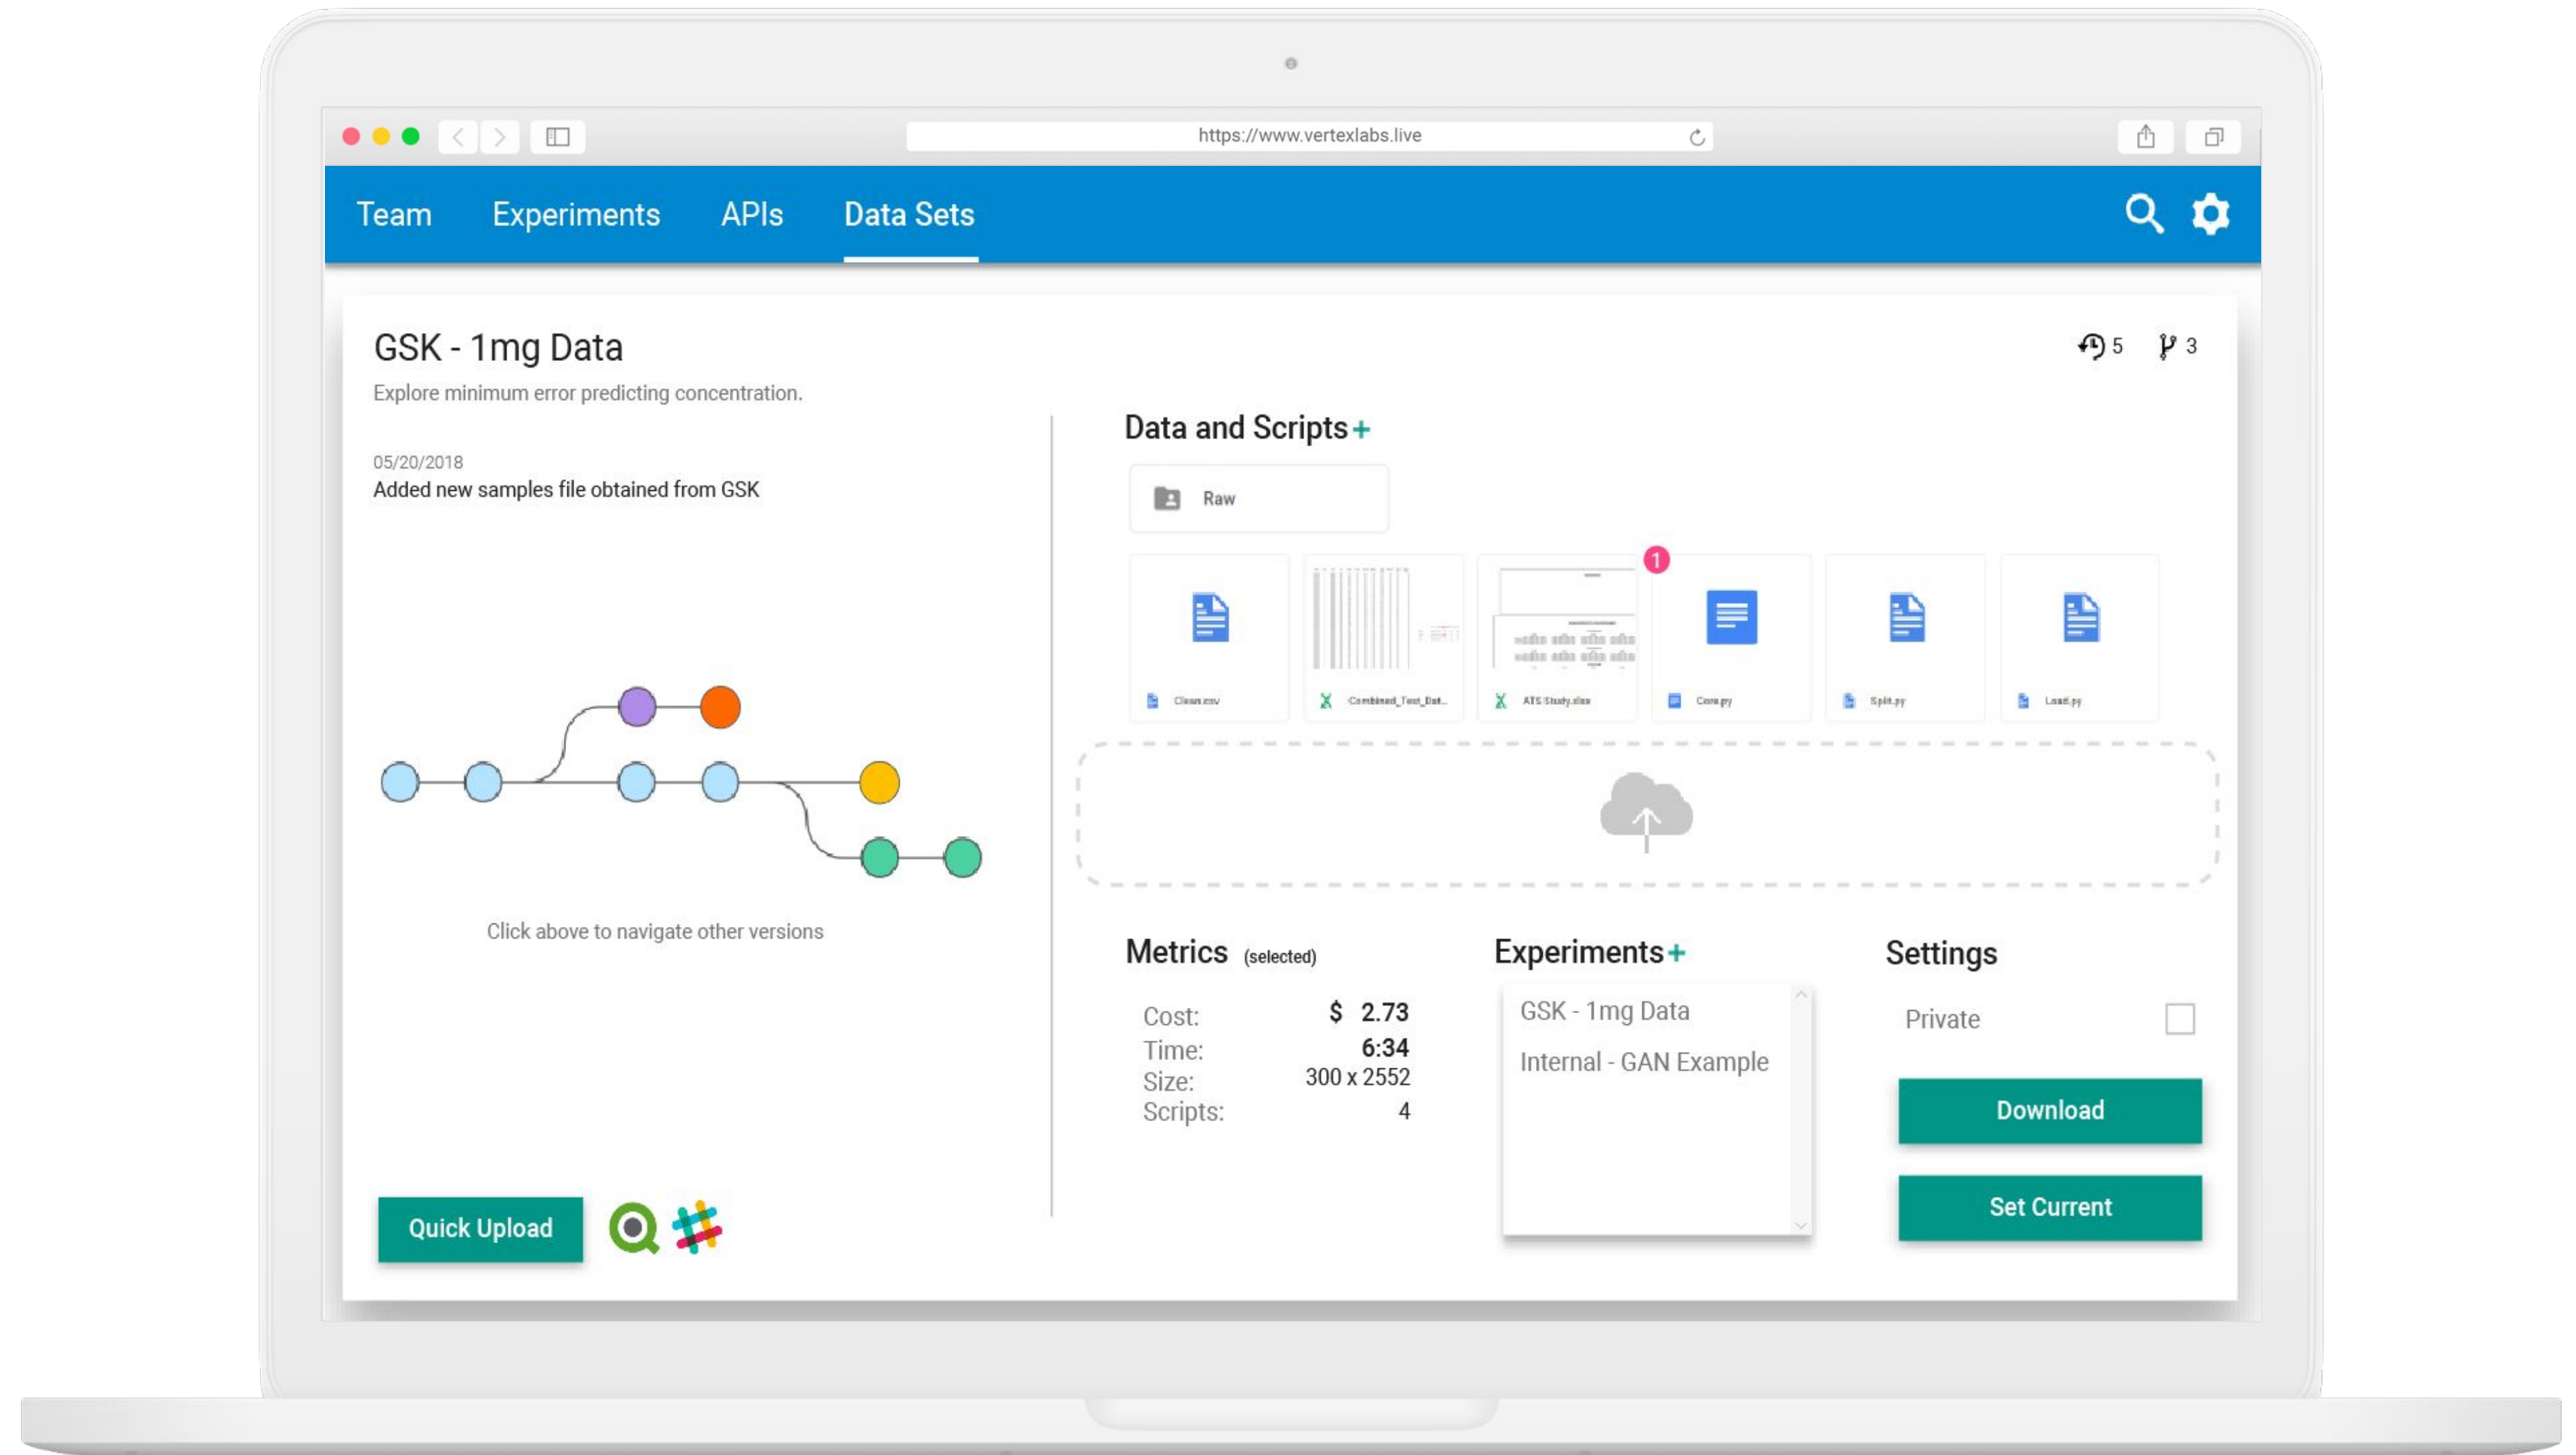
https://www.vertexlabs.live

Team Experiments APIs Data Sets

GSK - 1mg Data

Explore minimum error predicting concentration.

5 3

05/20/2018
Added new samples file obtained from GSK

Click above to navigate other versions

Quick Upload

Data and Scripts +

Raw

1

Clean.csv Combined_Test_Dat... ATS Study.xlsx Core.py Split.py Load.py

Metrics (selected)

| Cost: | $ 2.73 |
|---|---|
| Time: | 6:34 |
| Size: | 300 x 2552 |
| Scripts: | 4 |

Experiments +

GSK - 1mg Data
Internal - GAN Example

Settings

Private

Download

Set Current